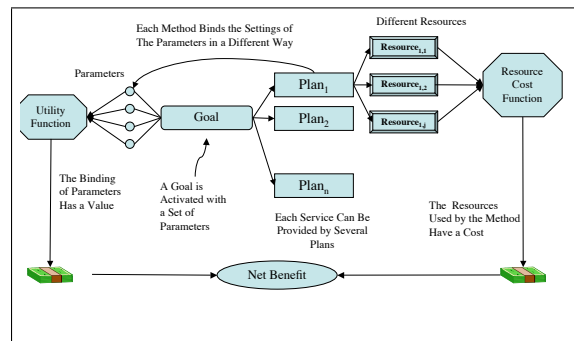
Each Method Binds the Settings of The Parameters in a Different Way

Different Resources

Parameters

Utility Function

Goal

$\text{Plan}_1$

$\text{Plan}_2$

$\text{Plan}_n$

$\text{Resource}_{1,1}$

$\text{Resource}_{1,2}$

$\text{Resource}_{1,i}$

Resource Cost Function

The Binding of Parameters Has a Value

A Goal is Activated with a Set of Parameters

Each Service Can Be Provided by Several Plans

The Resources Used by the Method Have a Cost

Net Benefit